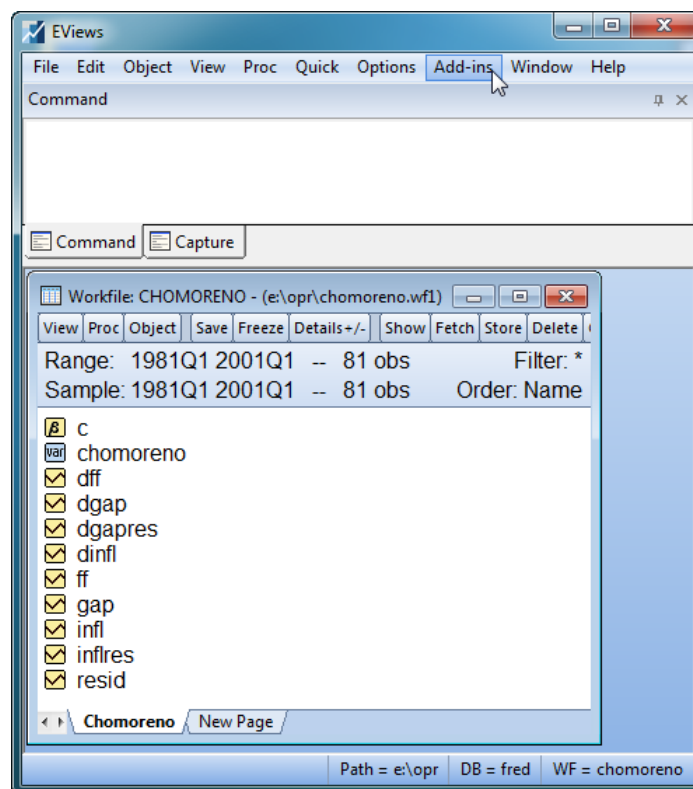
EViews

File Edit Object View Proc Quick Options Add-ins Window Help

Command

Command Capture

Workfile: CHOMORENO - (e:\opr\chomoreno.wf1)

View Proc Object Save Freeze Details+/- Show Fetch Store Delete

Range: 1981Q1 2001Q1 -- 81 obs Filter: *
Sample: 1981Q1 2001Q1 -- 81 obs Order: Name

c
chomoreno
dff
dgap
dgapres
dinfl
ff
gap
infl
inflres
resid

Chomoreno New Page

Path = e:\opr DB = fred WF = chomoreno